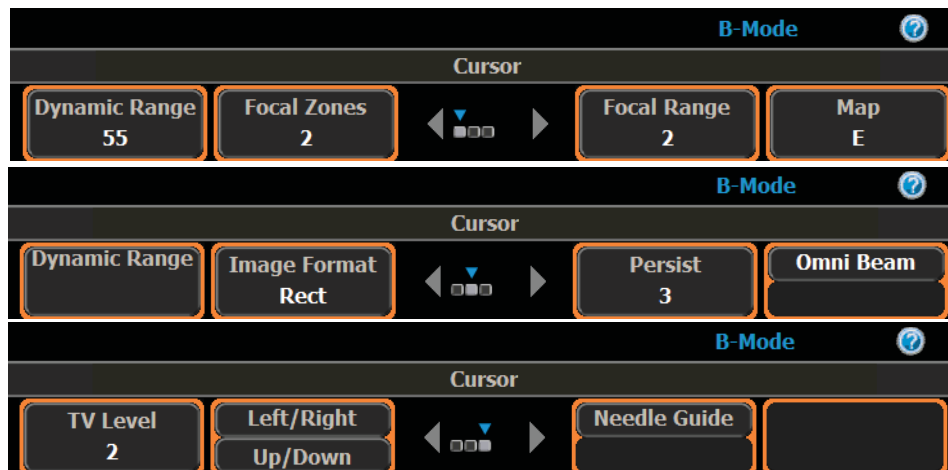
B-Mode ?

Cursor

Dynamic Range 55 | Focal Zones 2 | Focal Range 2 | Map E

B-Mode ?

Cursor

Dynamic Range | Image Format Rect | Persist 3 | Omni Beam

B-Mode ?

Cursor

TV Level 2 | Left/Right | Up/Down | Needle Guide